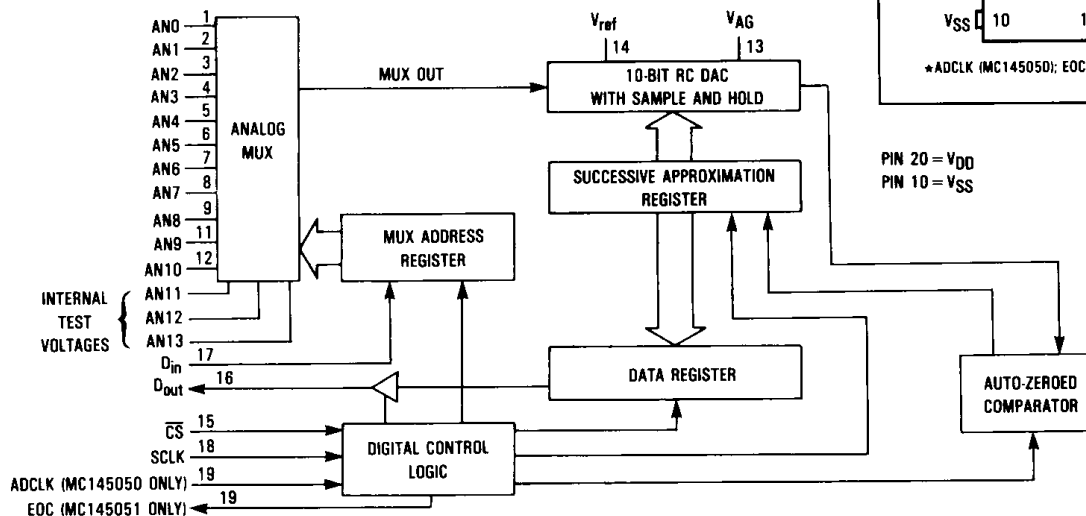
$V_{SS}$ 10 1

★ADCLK (MC145050); EOC

AN0 1
AN1 2
AN2 3
AN3 4
AN4 5
AN5 6
AN6 7
AN7 8
AN8 9
AN9 11
AN10 12

ANALOG MUX

INTERNAL TEST VOLTAGES
AN11
AN12
AN13

MUX OUT

$V_{ref}$ 14
$V_{AG}$ 13

10-BIT RC DAC WITH SAMPLE AND HOLD

PIN 20 = $V_{DD}$
PIN 10 = $V_{SS}$

SUCCESSIVE APPROXIMATION REGISTER

MUX ADDRESS REGISTER

$D_{in}$ 17
$D_{out}$ 16

DATA REGISTER

AUTO-ZEROED COMPARATOR

$\overline{CS}$ 15
SCLK 18
ADCLK (MC145050 ONLY) 19
EOC (MC145051 ONLY) 19

DIGITAL CONTROL LOGIC